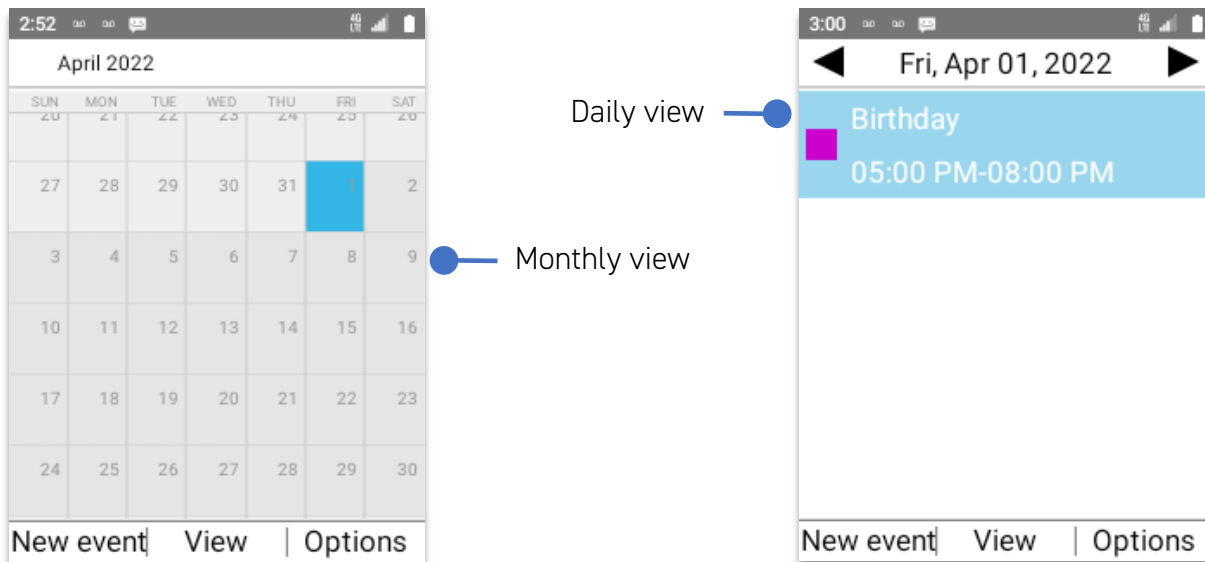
2:52

April 2022

| SUN | MON | TUE | WED | THU | FRI | SAT |
|---|---|---|---|---|---|---|
| 20 | 21 | 22 | 23 | 24 | 25 | 26 |
| 27 | 28 | 29 | 30 | 31 | 1 | 2 |
| 3 | 4 | 5 | 6 | 7 | 8 | 9 |
| 10 | 11 | 12 | 13 | 14 | 15 | 16 |
| 17 | 18 | 19 | 20 | 21 | 22 | 23 |
| 24 | 25 | 26 | 27 | 28 | 29 | 30 |

New event | View | Options

Monthly view

Daily view

3:00

Fri, Apr 01, 2022

Birthday
05:00 PM-08:00 PM

New event | View | Options